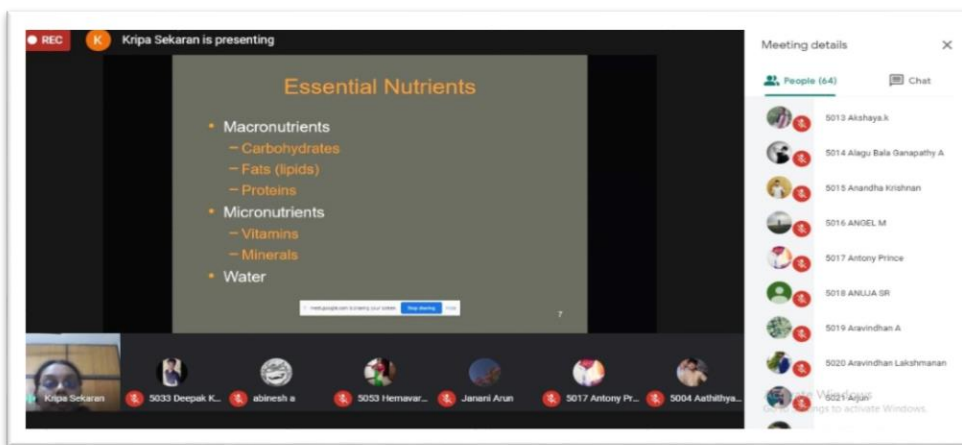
REC K Kripa Sekaran is presenting

Essential Nutrients

• Macronutrients
– Carbohydrates
– Fats (lipids)
– Proteins
• Micronutrients
– Vitamins
– Minerals
• Water

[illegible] Stop sharing Hide

7

Meeting details ×

People (64) Chat

5013 Akshaya.k
5014 Alagu Bala Ganapathy A
5015 Anandha Krishnan
5016 ANGEL M
5017 Antony Prince
5018 ANUJA SR
5019 Aravindhan A
5020 Aravindhan Lakshmanan
5021 Arjun

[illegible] Windows
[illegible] settings to activate Windows.

Kripa Sekaran
5033 Deepak K...
abinesh a
5053 Hemavar...
Janani Arun
5017 Antony Pr...
5004 Aathithya...